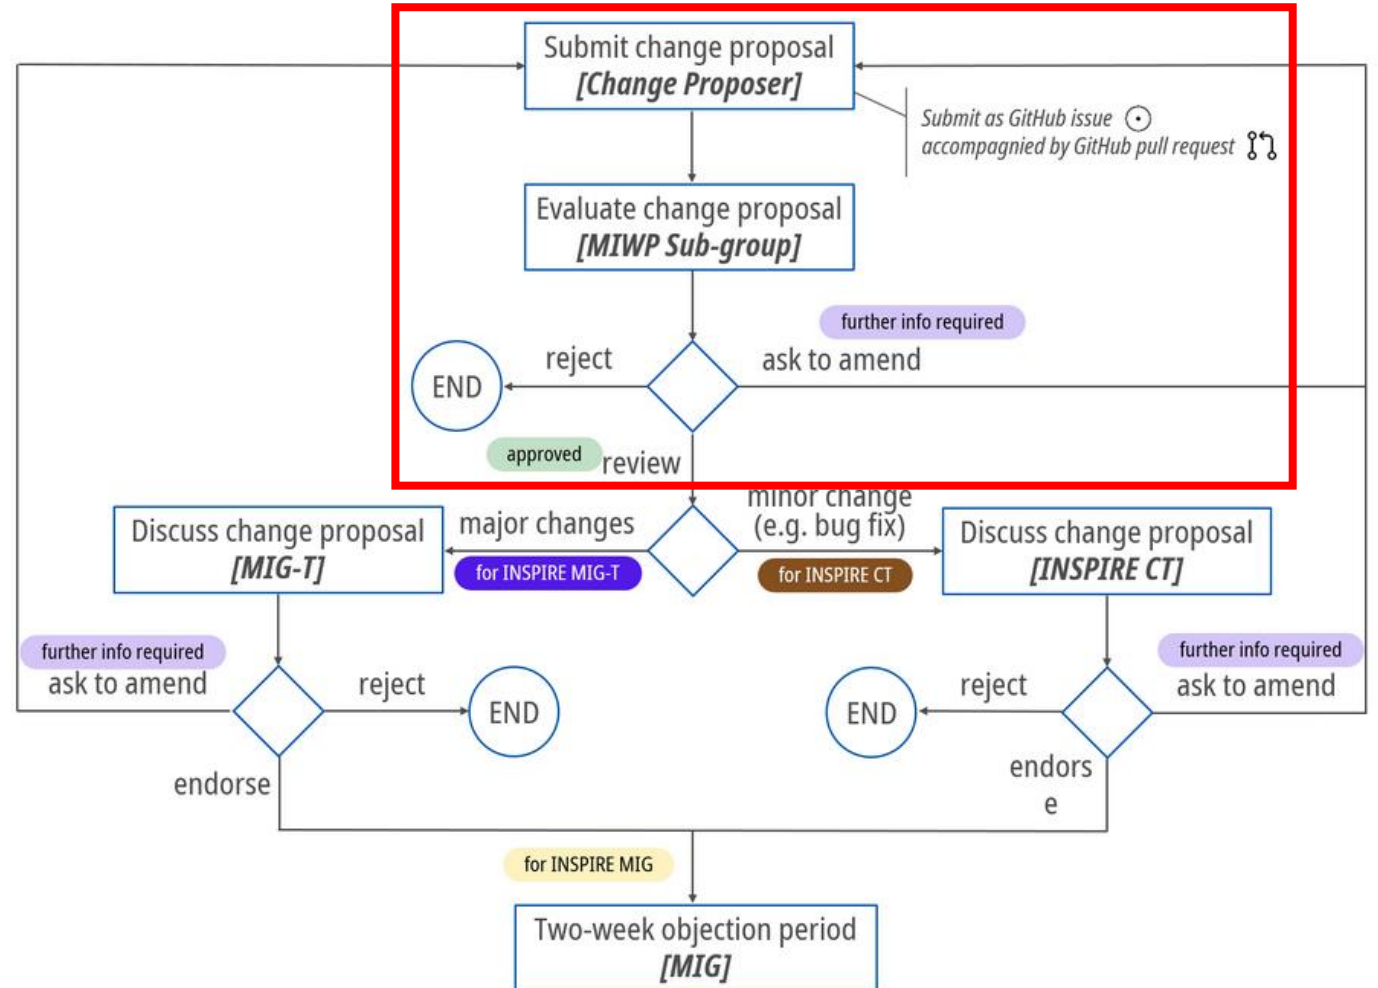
Submit change proposal
[Change Proposer]

Submit as GitHub issue
accompagnied by GitHub pull request

Evaluate change proposal
[MIWP Sub-group]

further info required

reject

ask to amend

END

approved

review

minor change
(e.g. bug fix)

Discuss change proposal
[MIG-T]

major changes

Discuss change proposal
[INSPIRE CT]

for INSPIRE MIG-T

for INSPIRE CT

further info required

ask to amend

reject

END

further info required

ask to amend

reject

END

endorse

endors
e

for INSPIRE MIG

Two-week objection period
[MIG]